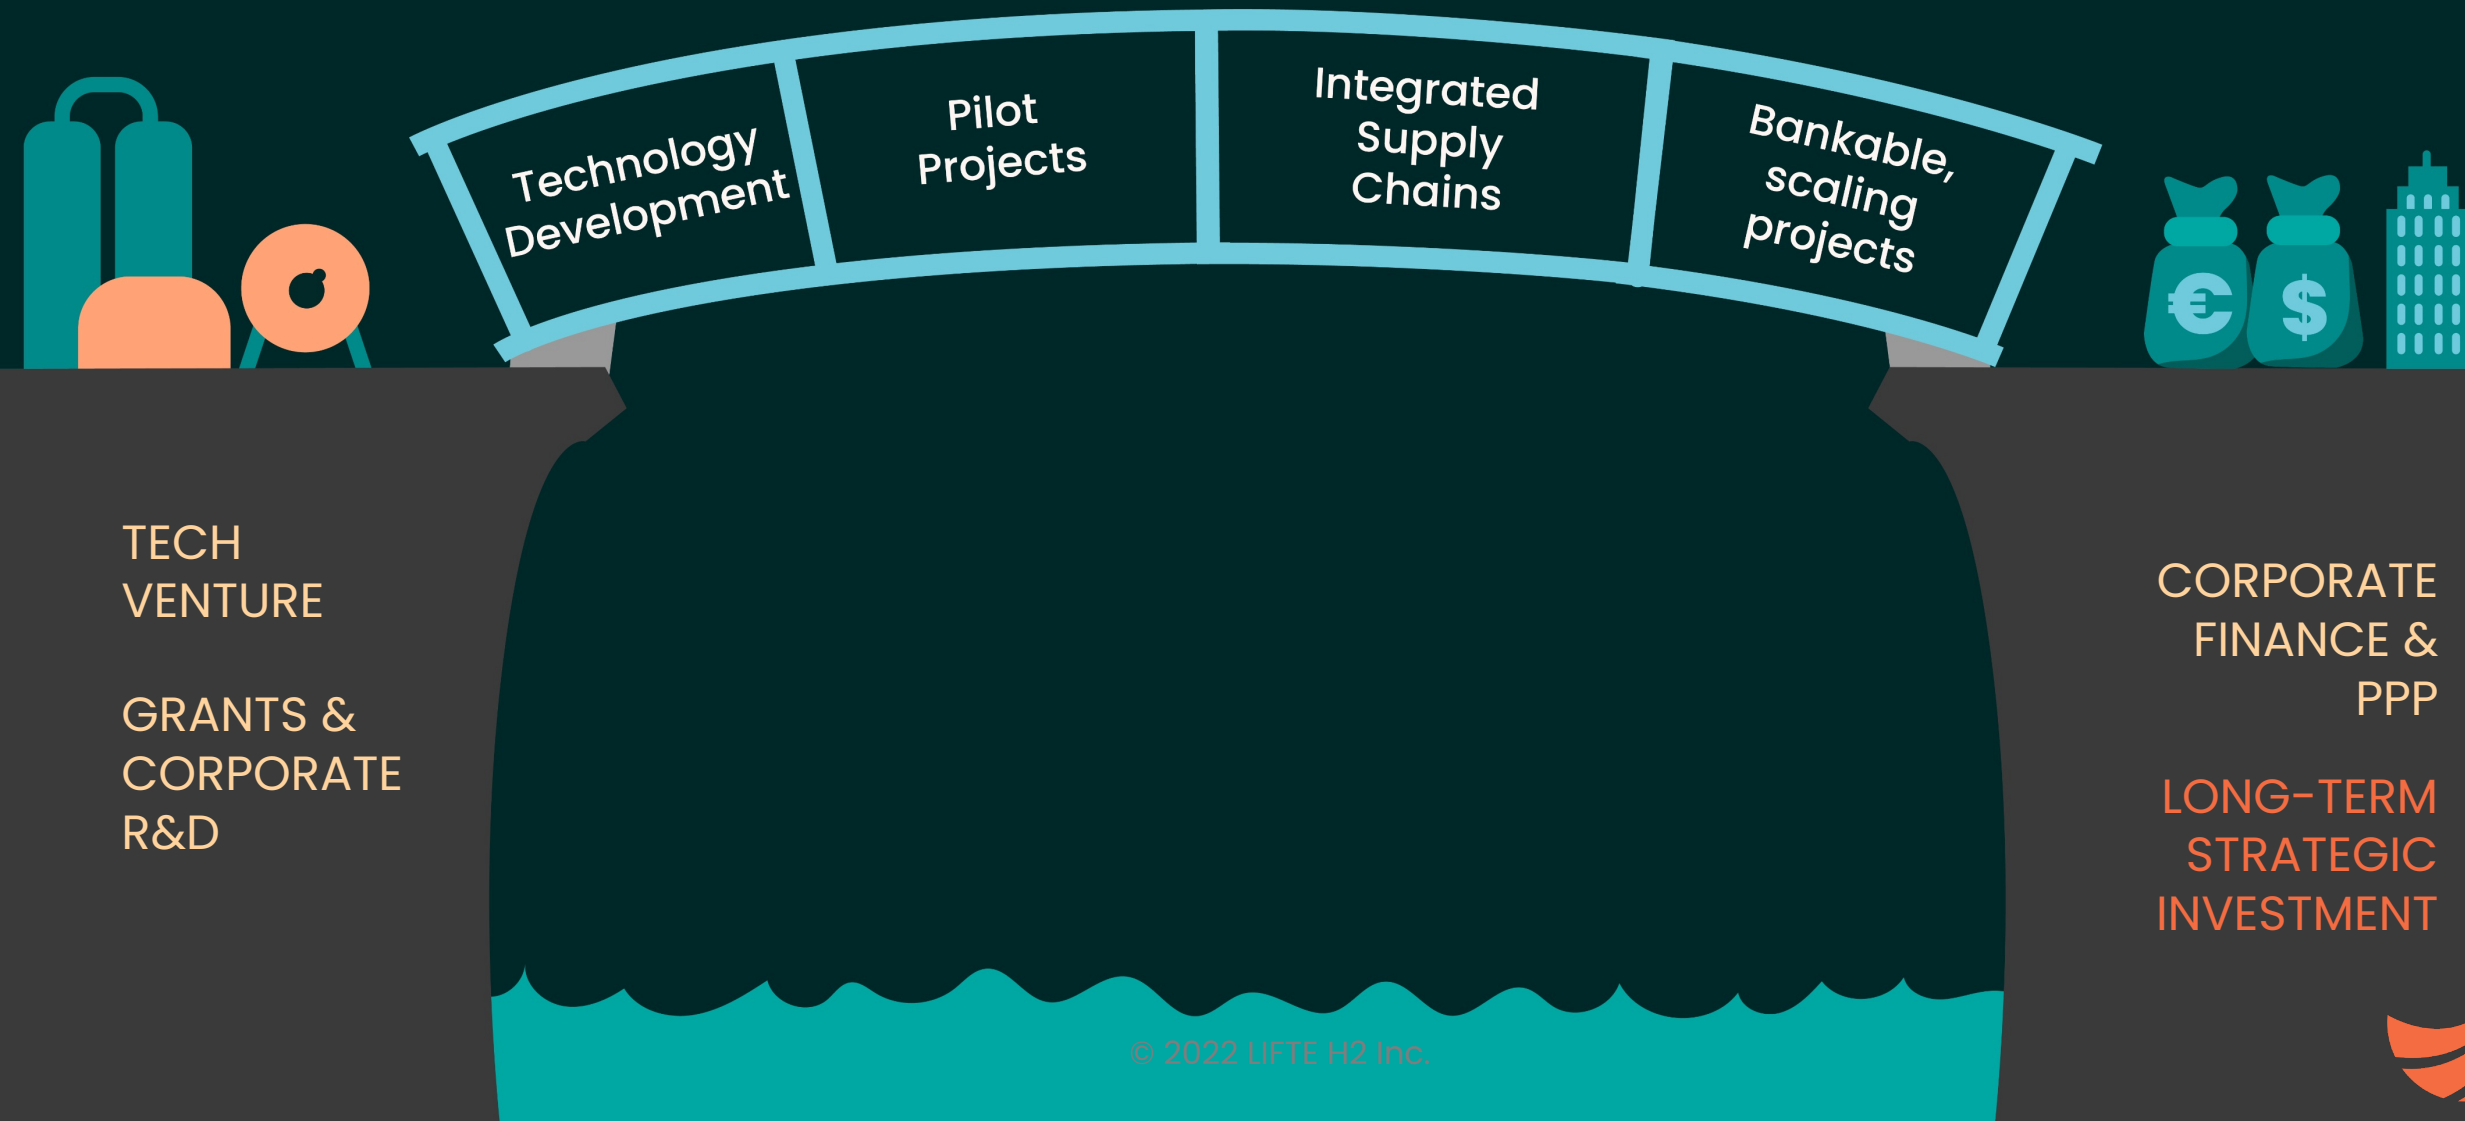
Technology Development

Pilot Projects

Integrated Supply Chains

Bankable, scaling projects

€ $

TECH VENTURE

GRANTS & CORPORATE R&D

CORPORATE FINANCE & PPP

LONG-TERM STRATEGIC INVESTMENT

© 2022 LIFTE H2 Inc.